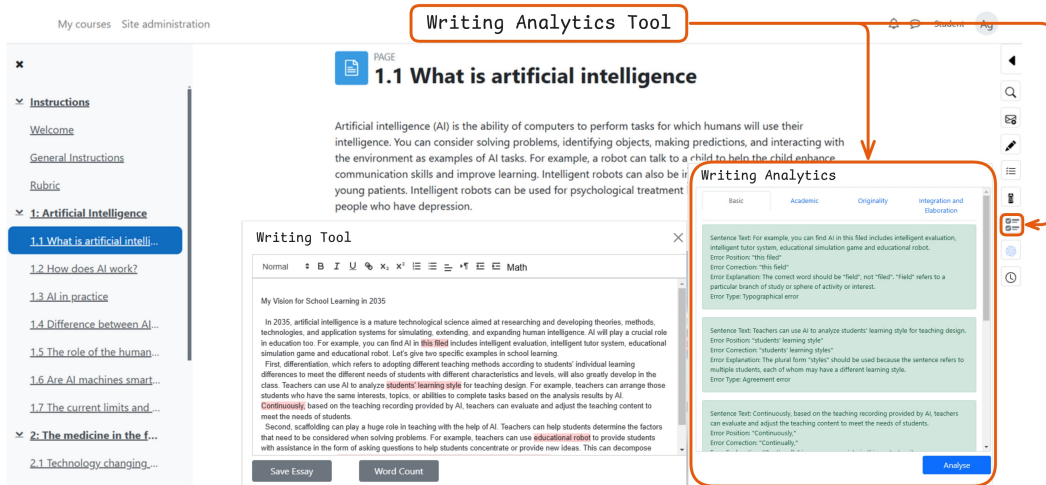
My courses Site administration

Writing Analytics Tool

Student

Instructions

Welcome

General Instructions

Rubric

1: Artificial Intelligence

1.1 What is artificial intelli...

1.2 How does AI work?

1.3 AI in practice

1.4 Difference between AI...

1.5 The role of the human...

1.6 Are AI machines smart...

1.7 The current limits and ...

2: The medicine in the f...

2.1 Technology changing ...

PAGE

1.1 What is artificial intelligence

Artificial intelligence (AI) is the ability of computers to perform tasks for which humans will use their intelligence. You can consider solving problems, identifying objects, making predictions, and interacting with the environment as examples of AI tasks. For example, a robot can talk to a child to help the child enhance communication skills and improve learning. Intelligent robots can also be i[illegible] young patients. Intelligent robots can be used for psychological treatment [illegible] people who have depression.

Writing Tool

Normal B I U $x_2$ $x^2$ Math

My Vision for School Learning in 2035

In 2035, artificial intelligence is a mature technological science aimed at researching and developing theories, methods, technologies, and application systems for simulating, extending, and expanding human intelligence. AI will play a crucial role in education too. For example, you can find AI in this filed includes intelligent evaluation, intelligent tutor system, educational simulation game and educational robot. Let's give two specific examples in school learning.

First, differentiation, which refers to adopting different teaching methods according to students' individual learning differences to meet the different needs of students with different characteristics and levels, will also greatly develop in the class. Teachers can use AI to analyze students' learning style for teaching design. For example, teachers can arrange those students who have the same interests, topics, or abilities to complete tasks based on the analysis results by AI. Continuously, based on the teaching recording provided by AI, teachers can evaluate and adjust the teaching content to meet the needs of students.

Second, scaffolding can play a huge role in teaching with the help of AI. Teachers can help students determine the factors that need to be considered when solving problems. For example, teachers can use educational robot to provide students with assistance in the form of asking questions to help students concentrate or provide new ideas. This can decompose

Save Essay

Word Count

Writing Analytics

Basic | Academic | Originality | Integration and Elaboration

Sentence Text: For example, you can find AI in this filed includes intelligent evaluation, intelligent tutor system, educational simulation game and educational robot.
Error Position: "this filed"
Error Correction: "this field"
Error Explanation: The correct word should be "field", not "filed". "Field" refers to a particular branch of study or sphere of activity or interest.
Error Type: Typographical error

Sentence Text: Teachers can use AI to analyze students' learning style for teaching design.
Error Position: "students' learning style"
Error Correction: "students' learning styles"
Error Explanation: The plural form "styles" should be used because the sentence refers to multiple students, each of whom may have a different learning style.
Error Type: Agreement error

Sentence Text: Continuously, based on the teaching recording provided by AI, teachers can evaluate and adjust the teaching content to meet the needs of students.
Error Position: "Continuously,"
Error Correction: "Continually,"
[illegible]

Analyse